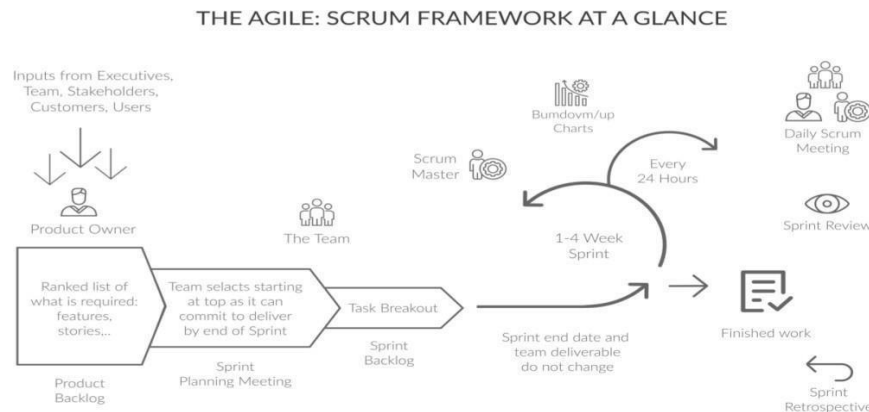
THE AGILE: SCRUM FRAMEWORK AT A GLANCE

Inputs from Executives, Team, Stakeholders, Customers, Users

Product Owner

The Team

Scrum Master

Bumdovm/up Charts

Every 24 Hours

Daily Scrum Meeting

Sprint Review

1-4 Week Sprint

Ranked list of what is required: features, stories,..

Team selacts starting at top as it can commit to deliver by end of Sprint

Task Breakout

Finished work

Product Backlog

Sprint Planning Meeting

Sprint Backlog

Sprint end date and team deliverable do not change

Sprint Retrospective